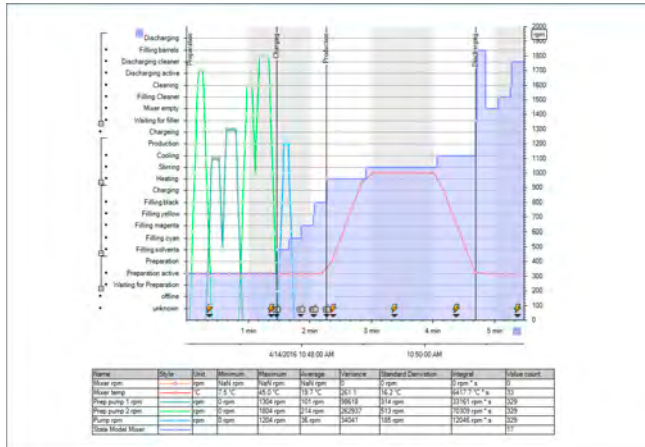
Discharging
Filling barrels
Discharging cleaner
Discharging active
Cleaning
Filling Cleaner
Mixer empty
Waiting for filter
Chargeing
Production
Cooling
Stirring
Heating
Charging
Filling black
Filling yellow
Filling magenta
Filling cyan
Filling solvents
Preparation
Preparation active
Waiting for Preparation
offline
unknown

Preparation
Charging
Production
Discharging

2000
rpm
1900
1800
1700
1600
1500
1400
1300
1200
1100
1000
900
800
700
600
500
400
300
200
100
0

1 min
2 min
3 min
4 min
5 min

4/14/2016 10:48:00 AM
10:50:00 AM

| Name | Style | Unit | Minimum | Maximum | Average | Variance | Standard Deviation | Integral | Value count |
|---|---|---|---|---|---|---|---|---|---|
| Mixer rpm | | rpm | NaN rpm | NaN rpm | NaN rpm | 0 | 0 rpm | 0 rpm * s | 0 |
| Mixer temp | | °C | 7.5 °C | 45.0 °C | 18.7 °C | 261.1 | 16.2 °C | 6417.7 °C * s | 33 |
| Prep pump 1 rpm | | rpm | 0 rpm | 1304 rpm | 101 rpm | 98618 | 314 rpm | 33761 rpm * s | 329 |
| Prep pump 2 rpm | | rpm | 0 rpm | 1804 rpm | 214 rpm | 262937 | 513 rpm | 70309 rpm * s | 329 |
| Pump rpm | | rpm | 0 rpm | 1204 rpm | 36 rpm | 34041 | 185 rpm | 12046 rpm * s | 329 |
| State Model Mixer | | | | | | | | | 37 |